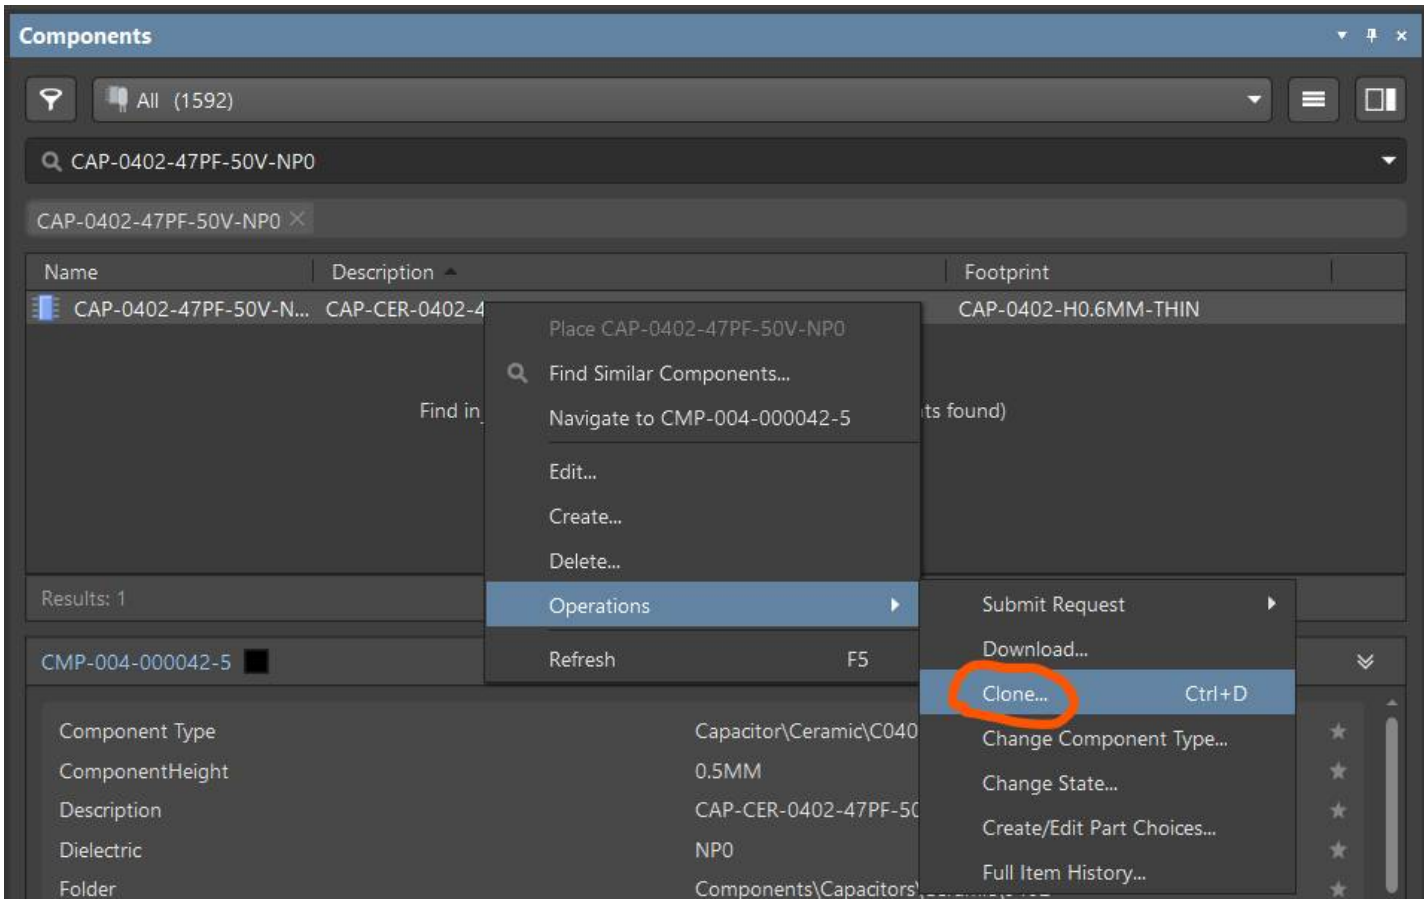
Components

All (1592)

CAP-0402-47PF-50V-NP0

CAP-0402-47PF-50V-NP0 ×

| Name | Description | Footprint |
|---|---|---|
| CAP-0402-47PF-50V-N... | CAP-CER-0402-4 | CAP-0402-H0.6MM-THIN |

Find in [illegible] ts found)

Place CAP-0402-47PF-50V-NP0
Find Similar Components...
Navigate to CMP-004-000042-5
Edit...
Create...
Delete...
Operations
Refresh F5

Submit Request
Download...
Clone... Ctrl+D
Change Component Type...
Change State...
Create/Edit Part Choices...
Full Item History...

Results: 1

CMP-004-000042-5

| | |
|---|---|
| Component Type | Capacitor\Ceramic\C040 |
| ComponentHeight | 0.5MM |
| Description | CAP-CER-0402-47PF-5 |
| Dielectric | NP0 |
| Folder | Components\Capacitors\ |